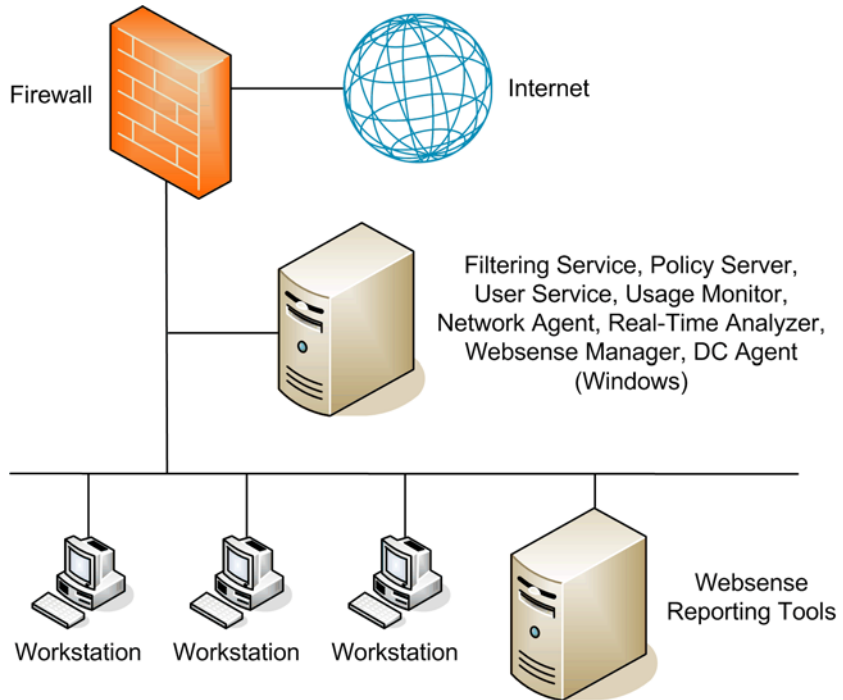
Firewall

Internet

Filtering Service, Policy Server, User Service, Usage Monitor, Network Agent, Real-Time Analyzer, Websense Manager, DC Agent (Windows)

Workstation

Workstation

Workstation

Websense Reporting Tools